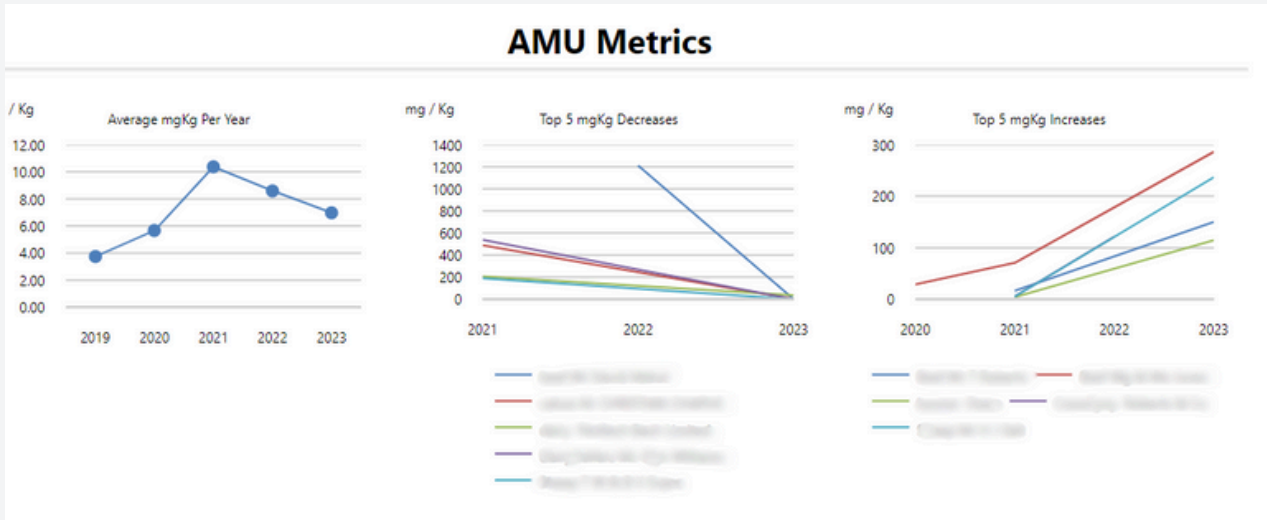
AMU Metrics

/ Kg

Average mgKg Per Year

12.00
10.00
8.00
6.00
4.00
2.00
0.00

2019 2020 2021 2022 2023

mg / Kg

Top 5 mgKg Decreases

1400
1200
1000
800
600
400
200
0

2021 2022 2023

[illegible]
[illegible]
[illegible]
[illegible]
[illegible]

mg / Kg

Top 5 mgKg Increases

300
200
100
0

2020 2021 2022 2023

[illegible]
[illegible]
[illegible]
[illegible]
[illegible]